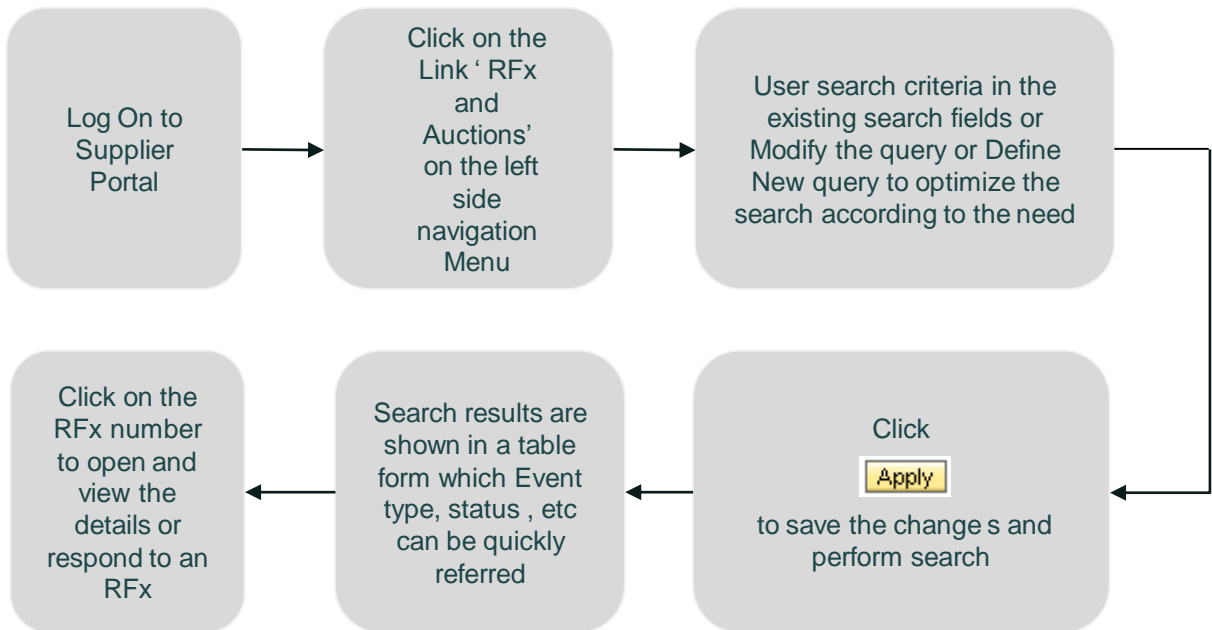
Log On to Supplier Portal

Click on the Link ' RFx and Auctions' on the left side navigation Menu

User search criteria in the existing search fields or Modify the query or Define New query to optimize the search according to the need

Click

Apply

to save the change s and perform search

Search results are shown in a table form which Event type, status , etc can be quickly referred

Click on the RFx number to open and view the details or respond to an RFx